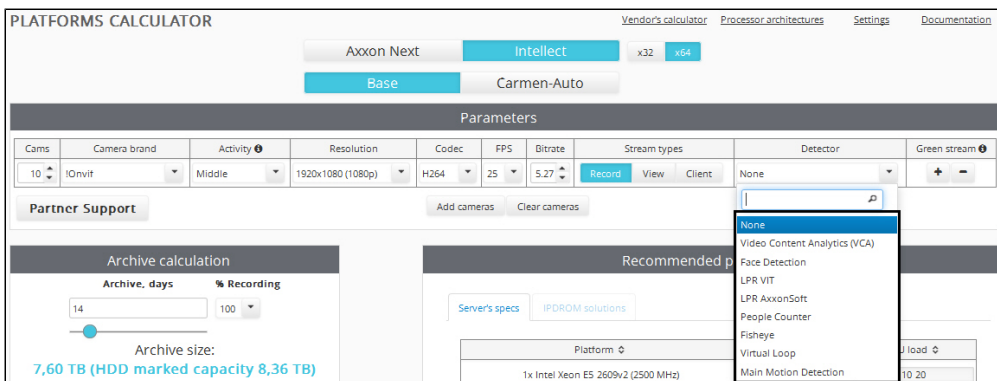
PLATFORMS CALCULATOR

Vendor's calculator  Processor architectures  Settings  Documentation

Axxon Next  Intellect  x32  x64

Base  Carmen-Auto

Parameters

| Cams | Camera brand | Activity | Resolution | Codec | FPS | Bitrate | Stream types | Detector | Green stream |
|---|---|---|---|---|---|---|---|---|---|
| 10 | !Onvif | Middle | 1920x1080 (1080p) | H264 | 25 | 5.27 | Record View Client | None | + − |

Partner Support

Add cameras  Clear cameras

None
Video Content Analytics (VCA)
Face Detection
LPR VIT
LPR AxxonSoft
People Counter
Fisheye
Virtual Loop
Main Motion Detection

Archive calculation

Archive, days  % Recording

14  100

Archive size:
7,60 TB (HDD marked capacity 8,36 TB)

Recommended p

Server's specs  IPDROM solutions

Platform  U load

1x Intel Xeon E5 2609v2 (2500 MHz)  10 20